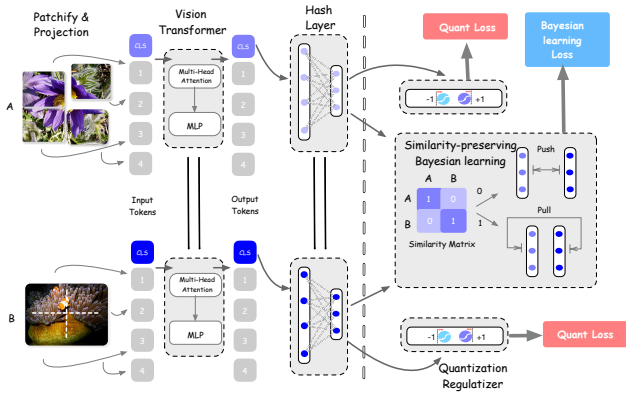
Patchify & Projection

Vision Transformer

Hash Layer

Quant Loss

Bayesian learning Loss

A

CLS

1

2

3

4

Multi-Head Attention

MLP

CLS

1

2

3

4

-1

+1

Similarity-preserving Bayesian learning

Push

A B

A 1 0

B 0 1

0

1

Similarity Matrix

Pull

Input Tokens

Output Tokens

B

CLS

1

2

3

4

Multi-Head Attention

MLP

CLS

1

2

3

4

-1

+1

Quant Loss

Quantization Regulatizer